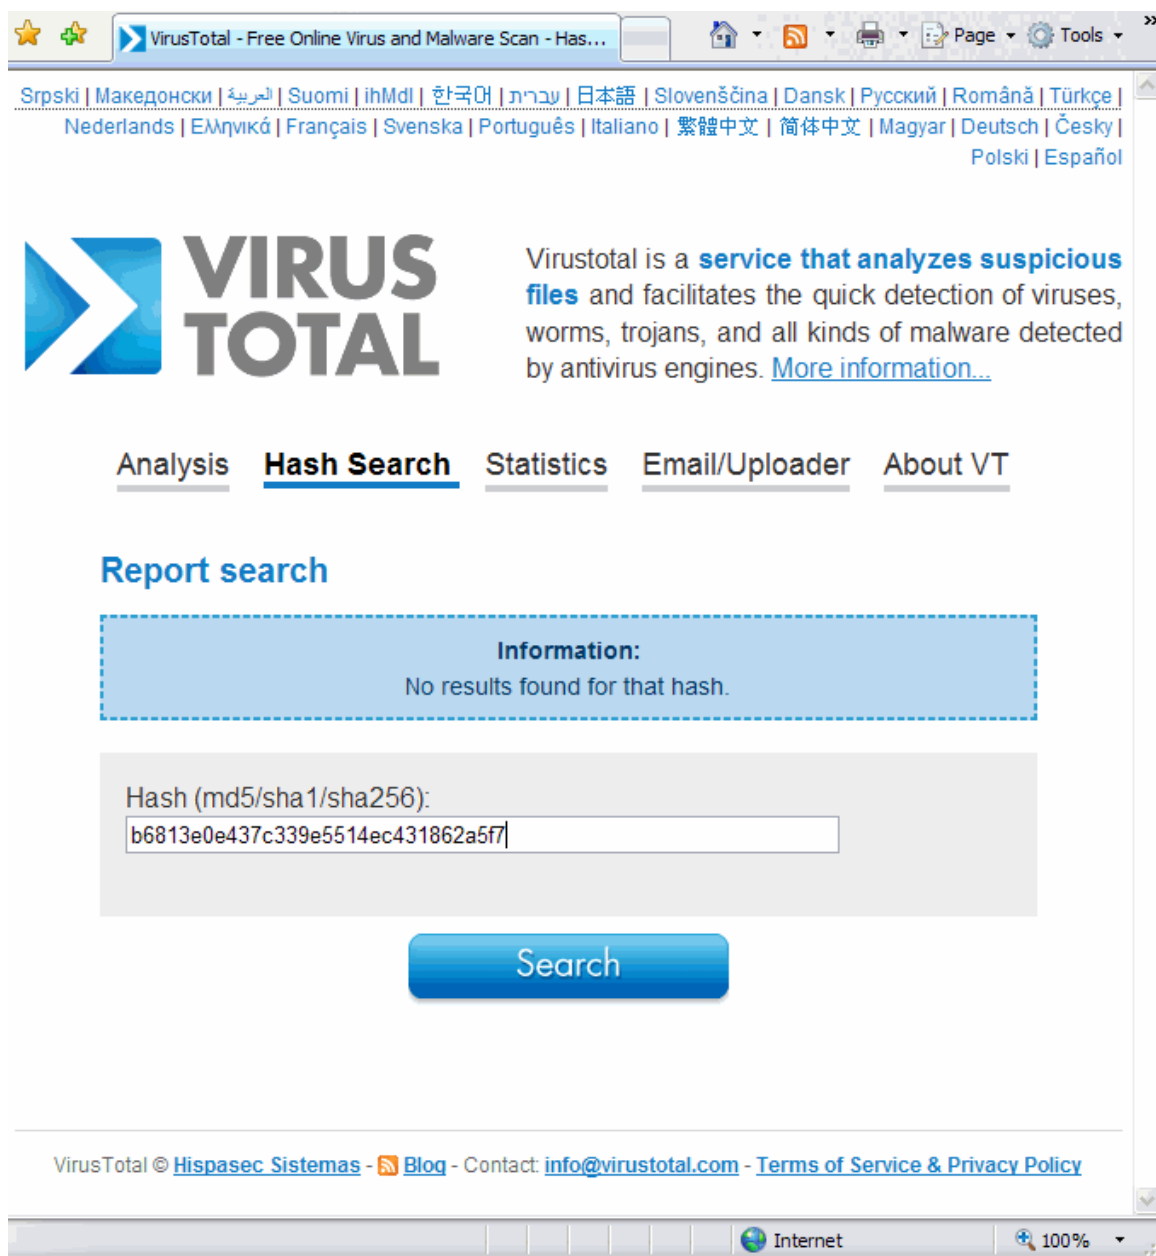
VirusTotal - Free Online Virus and Malware Scan - Has...

Page Tools

Srpski | Македонски | العربية | Suomi | ihMdl | 한국어 | עברית | 日本語 | Slovenščina | Dansk | Русский | Română | Türkçe | Nederlands | Ελληνικά | Français | Svenska | Português | Italiano | 繁體中文 | 简体中文 | Magyar | Deutsch | Česky | Polski | Español

VIRUS TOTAL

Virustotal is a service that analyzes suspicious files and facilitates the quick detection of viruses, worms, trojans, and all kinds of malware detected by antivirus engines. More information...

Analysis Hash Search Statistics Email/Uploader About VT

Report search

Information:
No results found for that hash.

Hash (md5/sha1/sha256):
b6813e0e437c339e5514ec431862a5f7

Search

VirusTotal © Hispasec Sistemas - Blog - Contact: info@virustotal.com - Terms of Service & Privacy Policy

Internet 100%